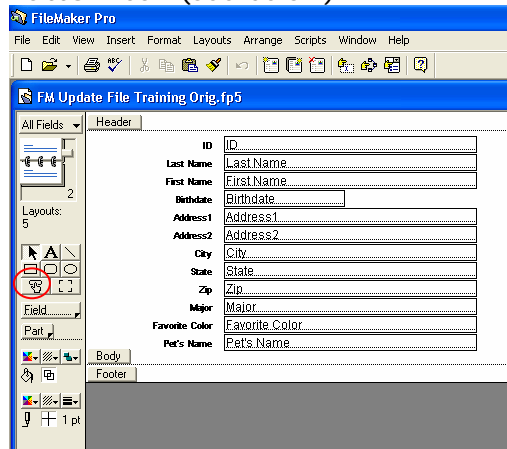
FileMaker Pro
File Edit View Insert Format Layouts Arrange Scripts Window Help
FM Update File Training Orig.fp5
All Fields
2
Layouts:
5
Field
Part
1 pt
Header
ID
ID
Last Name
Last Name
First Name
First Name
Birthdate
Birthdate
Address1
Address1
Address2
Address2
City
City
State
State
Zip
Zip
Major
Major
Favorite Color
Favorite Color
Pet's Name
Pet's Name
Body
Footer